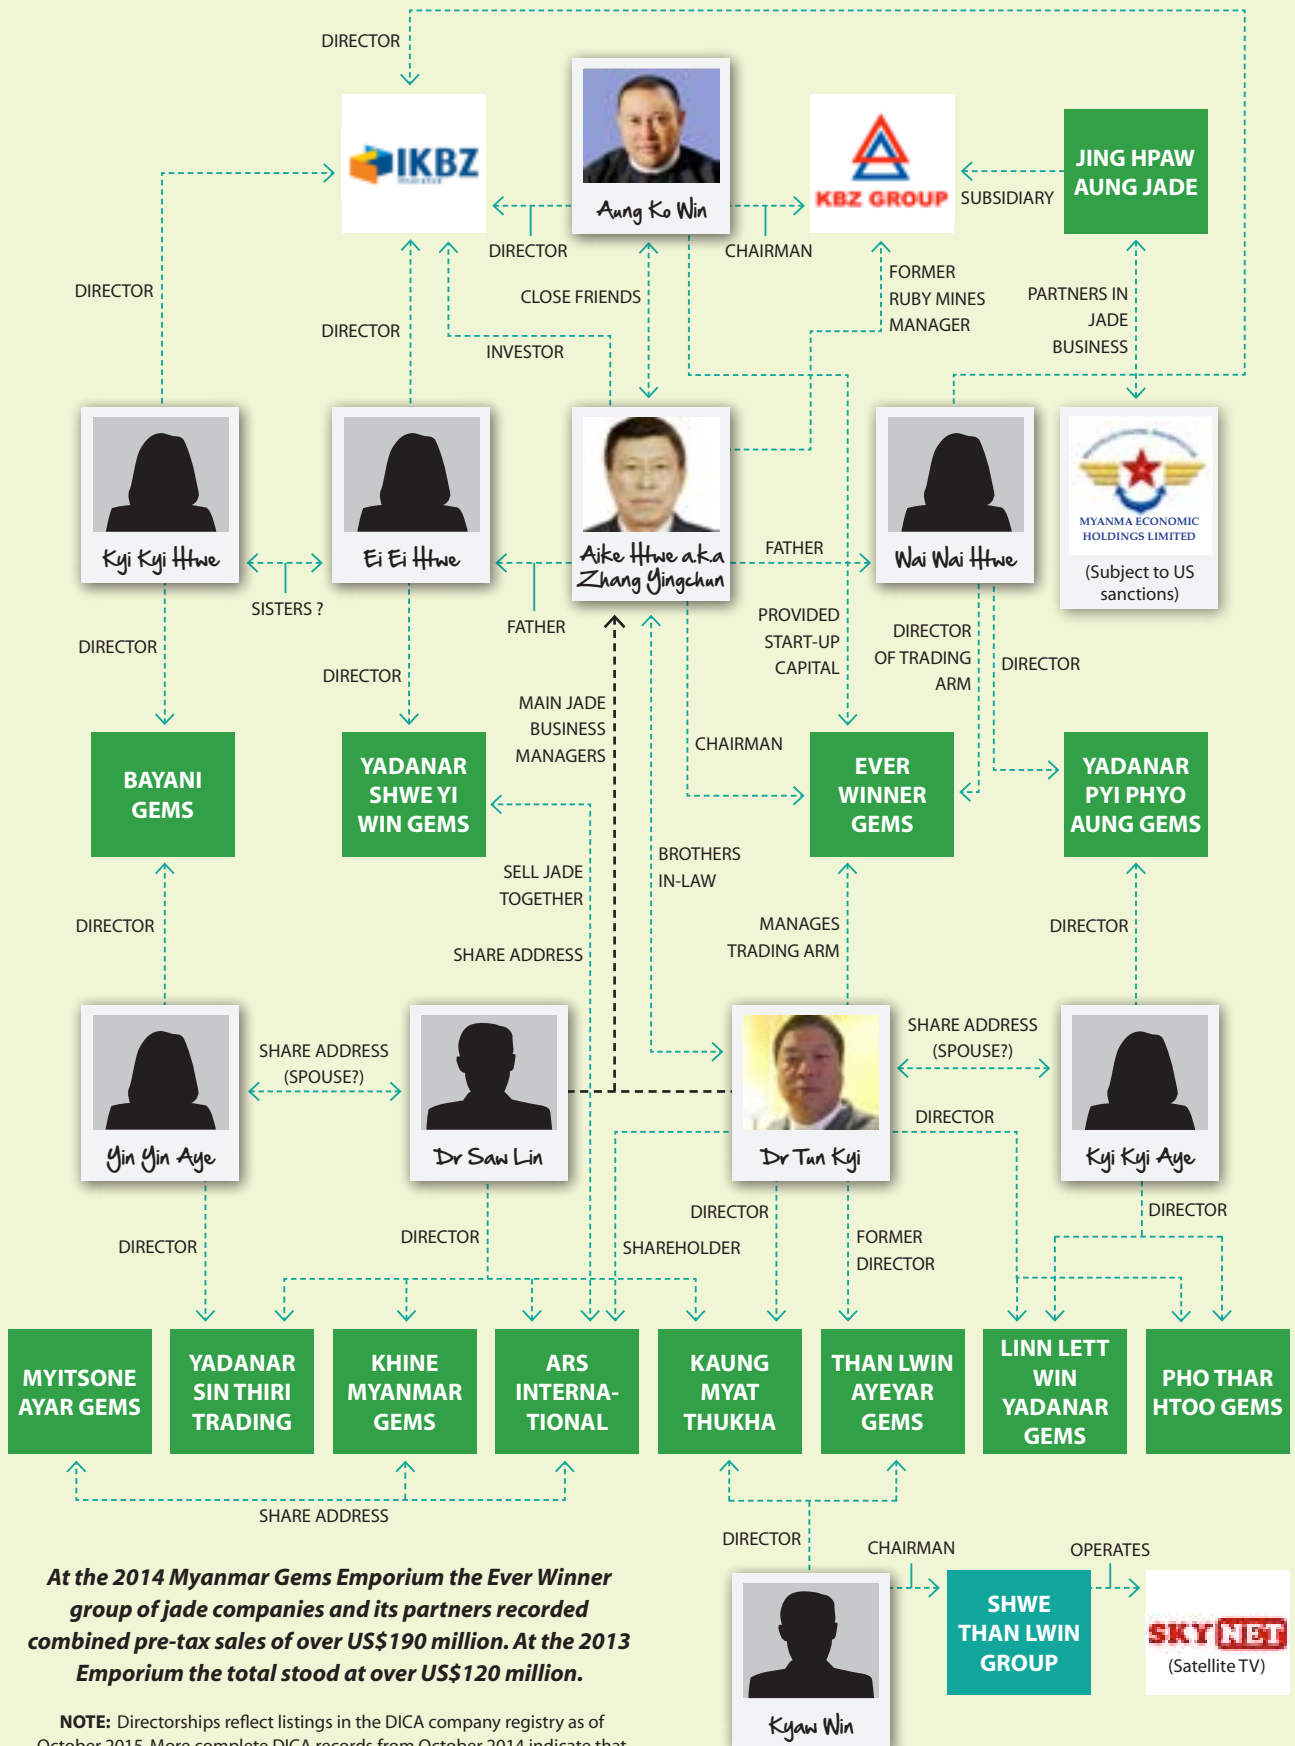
DIRECTOR

IKBZ

Aung Ko Win

KBZ GROUP

SUBSIDIARY

JING HPAW AUNG JADE

DIRECTOR

CHAIRMAN

DIRECTOR

CLOSE FRIENDS

FORMER RUBY MINES MANAGER

PARTNERS IN JADE BUSINESS

DIRECTOR

INVESTOR

Kyi Kyi Htwe

Ei Ei Htwe

Aike Htwe aka Zhang Yingchun

FATHER

Wai Wai Htwe

MYANMA ECONOMIC HOLDINGS LIMITED

(Subject to US sanctions)

SISTERS ?

FATHER

PROVIDED START-UP CAPITAL

DIRECTOR OF TRADING ARM

DIRECTOR

DIRECTOR

DIRECTOR

MAIN JADE BUSINESS MANAGERS

CHAIRMAN

BAYANI GEMS

YADANAR SHWE YI WIN GEMS

EVER WINNER GEMS

YADANAR PYI PHYO AUNG GEMS

SELL JADE TOGETHER

BROTHERS IN-LAW

DIRECTOR

MANAGES TRADING ARM

DIRECTOR

SHARE ADDRESS

SHARE ADDRESS (SPOUSE?)

SHARE ADDRESS (SPOUSE?)

Yin Yin Aye

Dr Saw Lin

Dr Tun Kyi

DIRECTOR

Kyi Kyi Aye

DIRECTOR

DIRECTOR

DIRECTOR

SHAREHOLDER

FORMER DIRECTOR

DIRECTOR

MYITSONE AYAR GEMS

YADANAR SIN THIRI TRADING

KHINE MYANMAR GEMS

ARS INTERNATIONAL

KAUNG MYAT THUKHA

THAN LWIN AYEYAR GEMS

LINN LETT WIN YADANAR GEMS

PHO THAR HTOO GEMS

SHARE ADDRESS

DIRECTOR

CHAIRMAN

OPERATES

At the 2014 Myanmar Gems Emporium the Ever Winner group of jade companies and its partners recorded combined pre-tax sales of over US$190 million. At the 2013 Emporium the total stood at over US$120 million.

SHWE THAN LWIN GROUP

SKYNET

(Satellite TV)

Kyaw Win

NOTE: Directorships reflect listings in the DICA company registry as of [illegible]